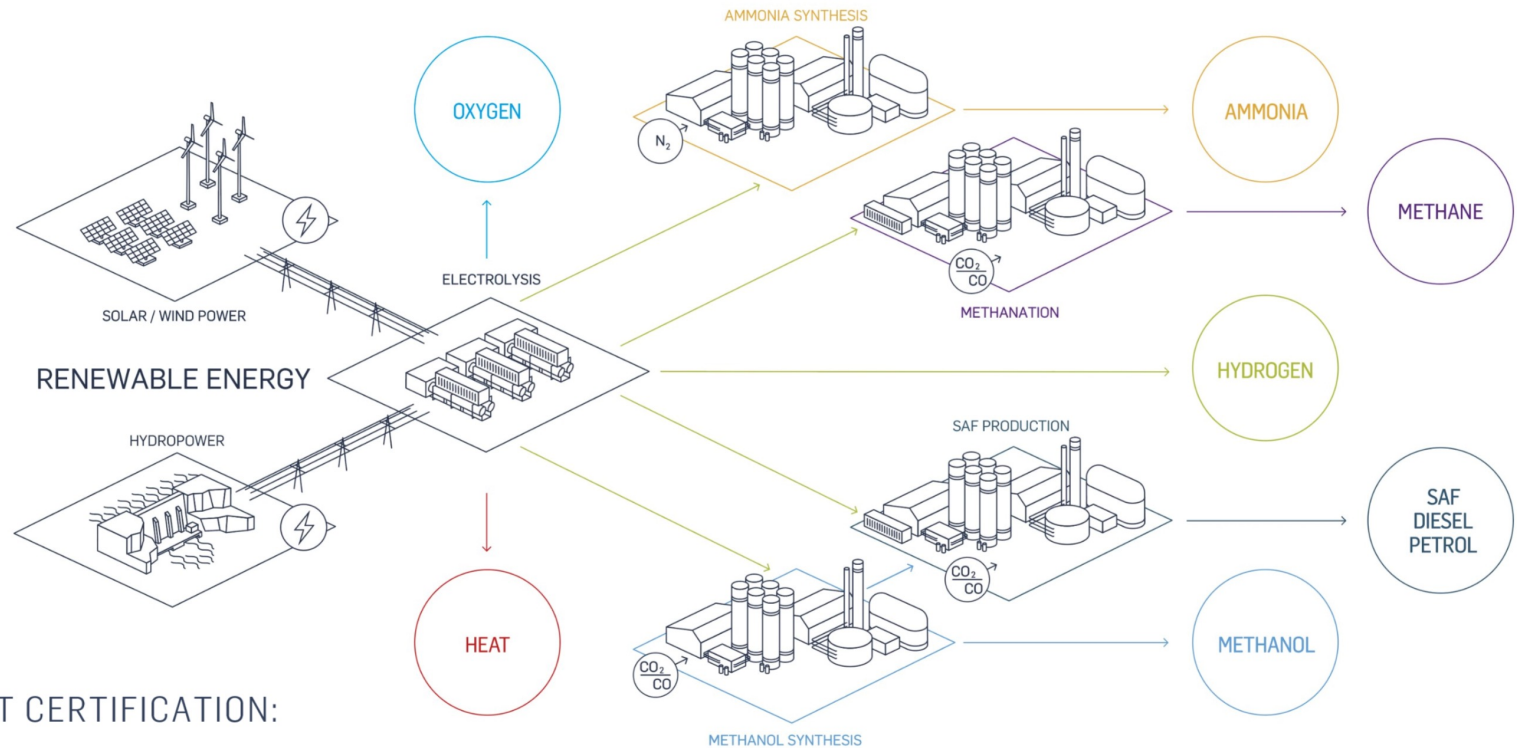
AMMONIA SYNTHESIS

OXYGEN

$N_2$

AMMONIA

METHANE

$CO_2$
$CO$

METHANATION

SOLAR / WIND POWER

ELECTROLYSIS

RENEWABLE ENERGY

HYDROGEN

HYDROPOWER

SAF PRODUCTION

SAF
DIESEL
PETROL

$CO_2$
$CO$

HEAT

$CO_2$
$CO$

METHANOL

T CERTIFICATION:

METHANOL SYNTHESIS